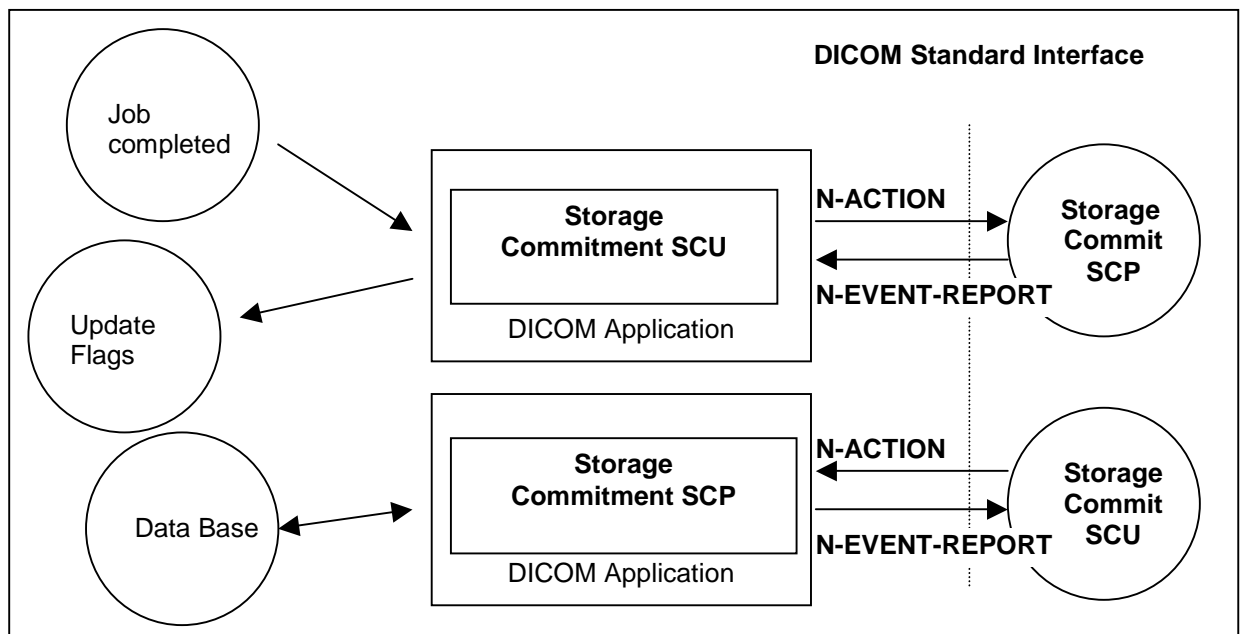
DICOM Standard Interface

Job completed

Storage Commitment SCU

DICOM Application

N-ACTION

N-EVENT-REPORT

Storage Commit SCP

Update Flags

Data Base

Storage Commitment SCP

DICOM Application

N-ACTION

N-EVENT-REPORT

Storage Commit SCU